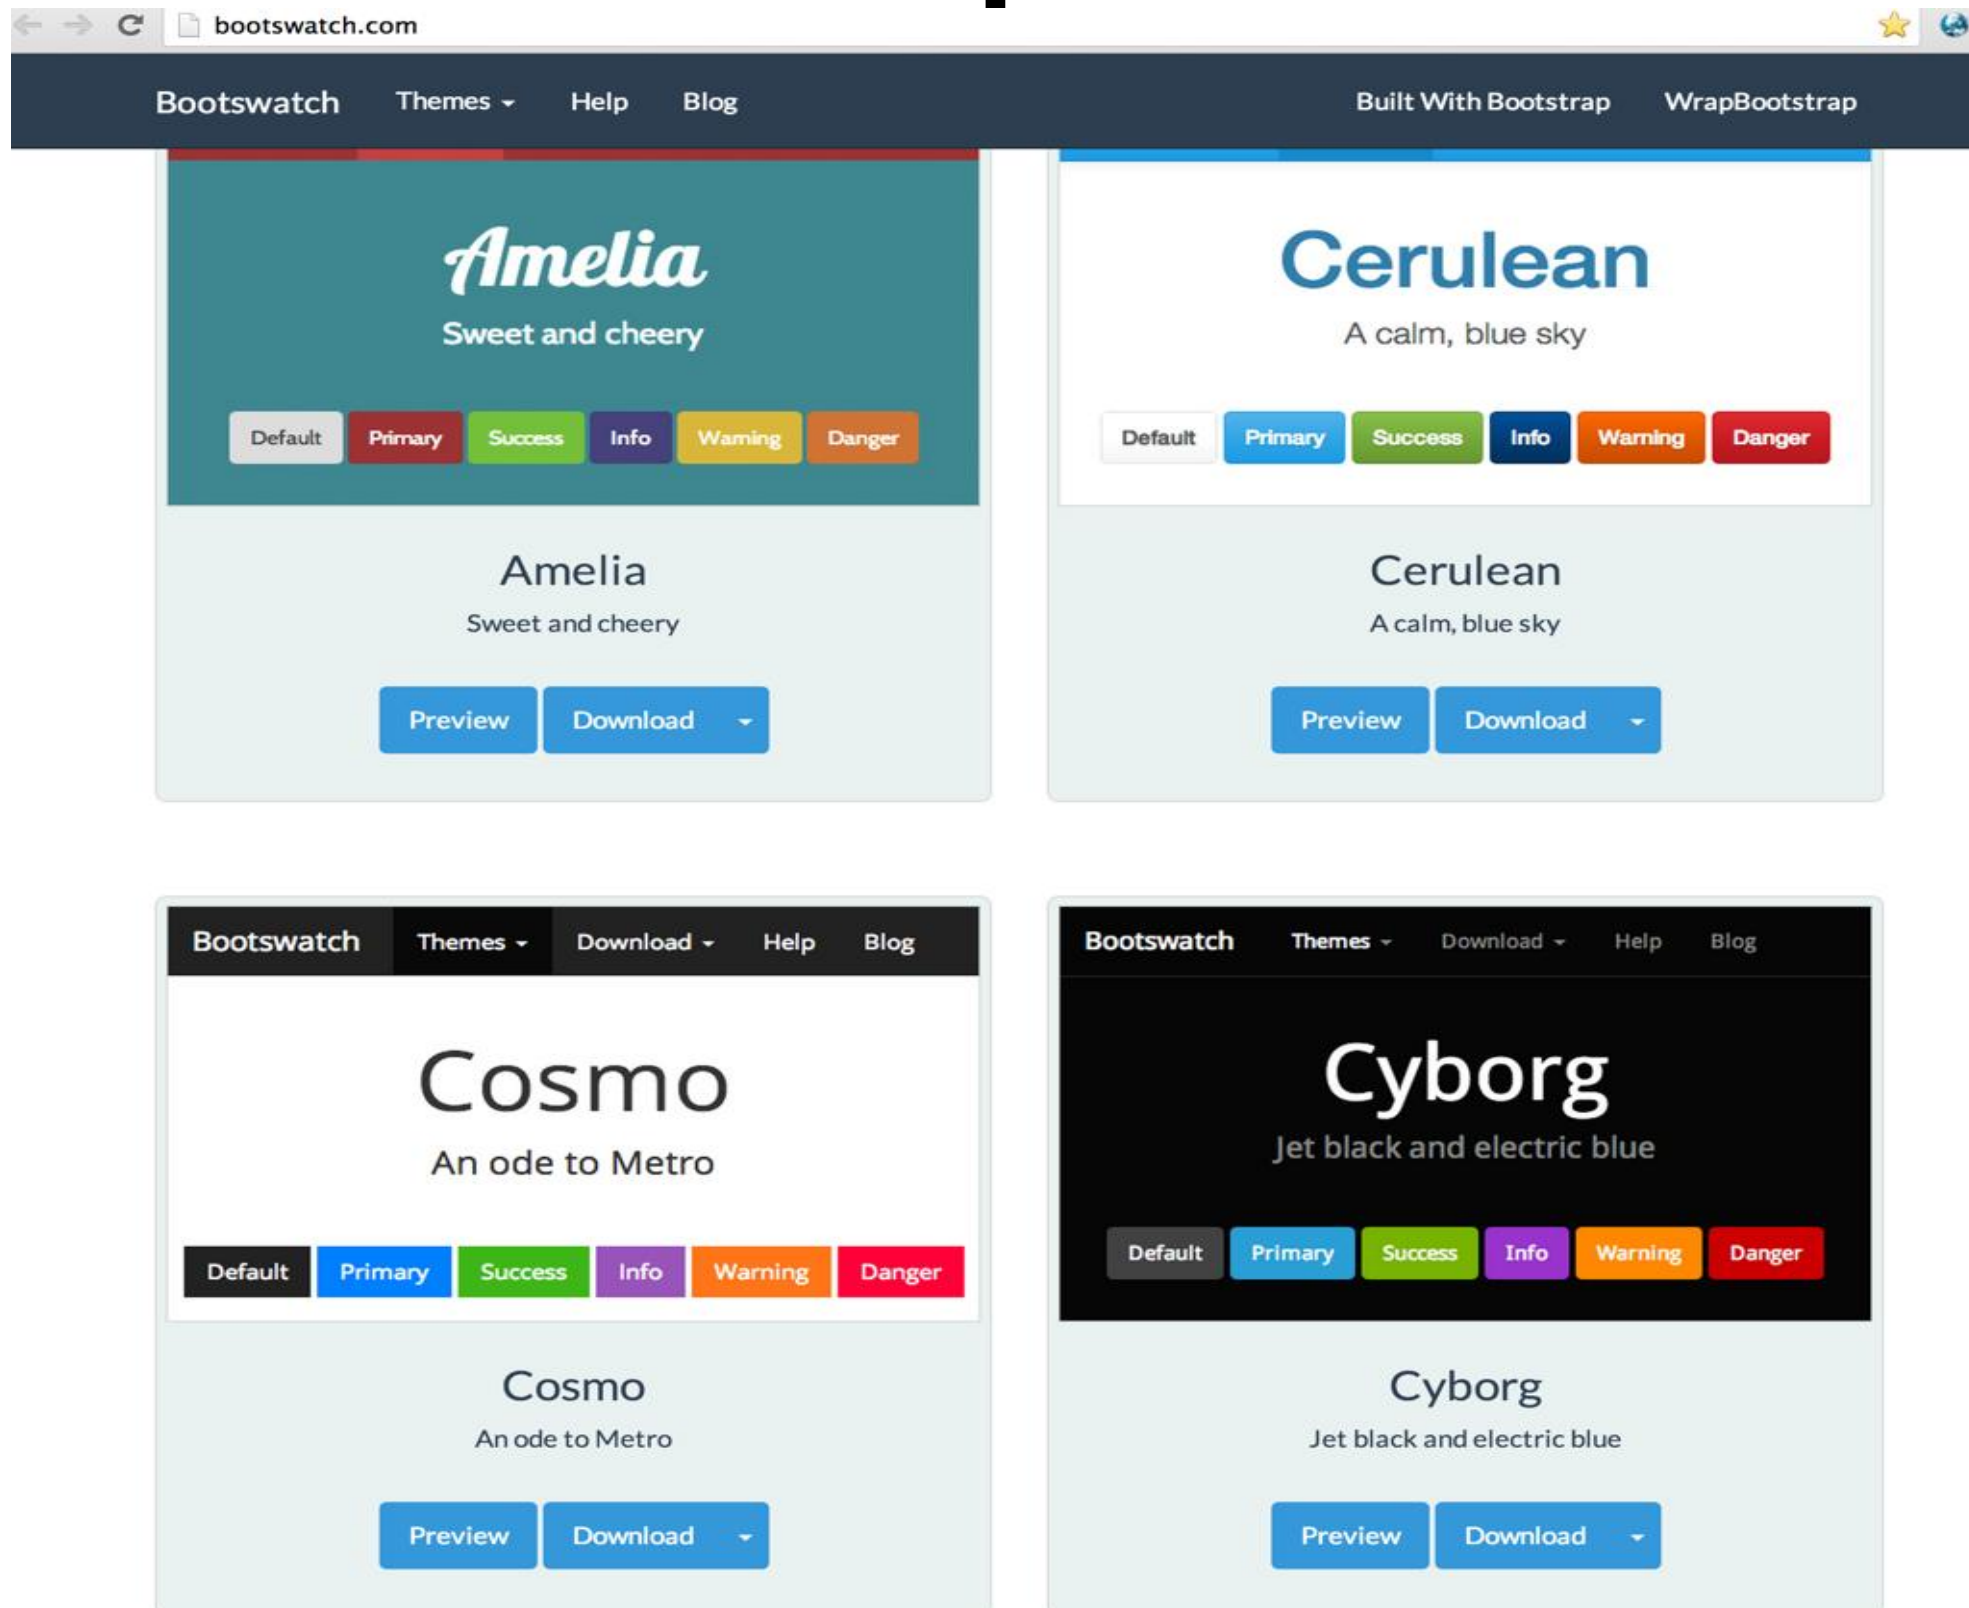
bootswatch.com

Bootswatch Themes Help Blog Built With Bootstrap WrapBootstrap

Amelia
Sweet and cheery

Default Primary Success Info Warning Danger

Amelia
Sweet and cheery

Preview Download

Cerulean
A calm, blue sky

Default Primary Success Info Warning Danger

Cerulean
A calm, blue sky

Preview Download

Bootswatch Themes Download Help Blog

Cosmo
An ode to Metro

Default Primary Success Info Warning Danger

Cosmo
An ode to Metro

Preview Download

Bootswatch Themes Download Help Blog

Cyborg
Jet black and electric blue

Default Primary Success Info Warning Danger

Cyborg
Jet black and electric blue

Preview Download